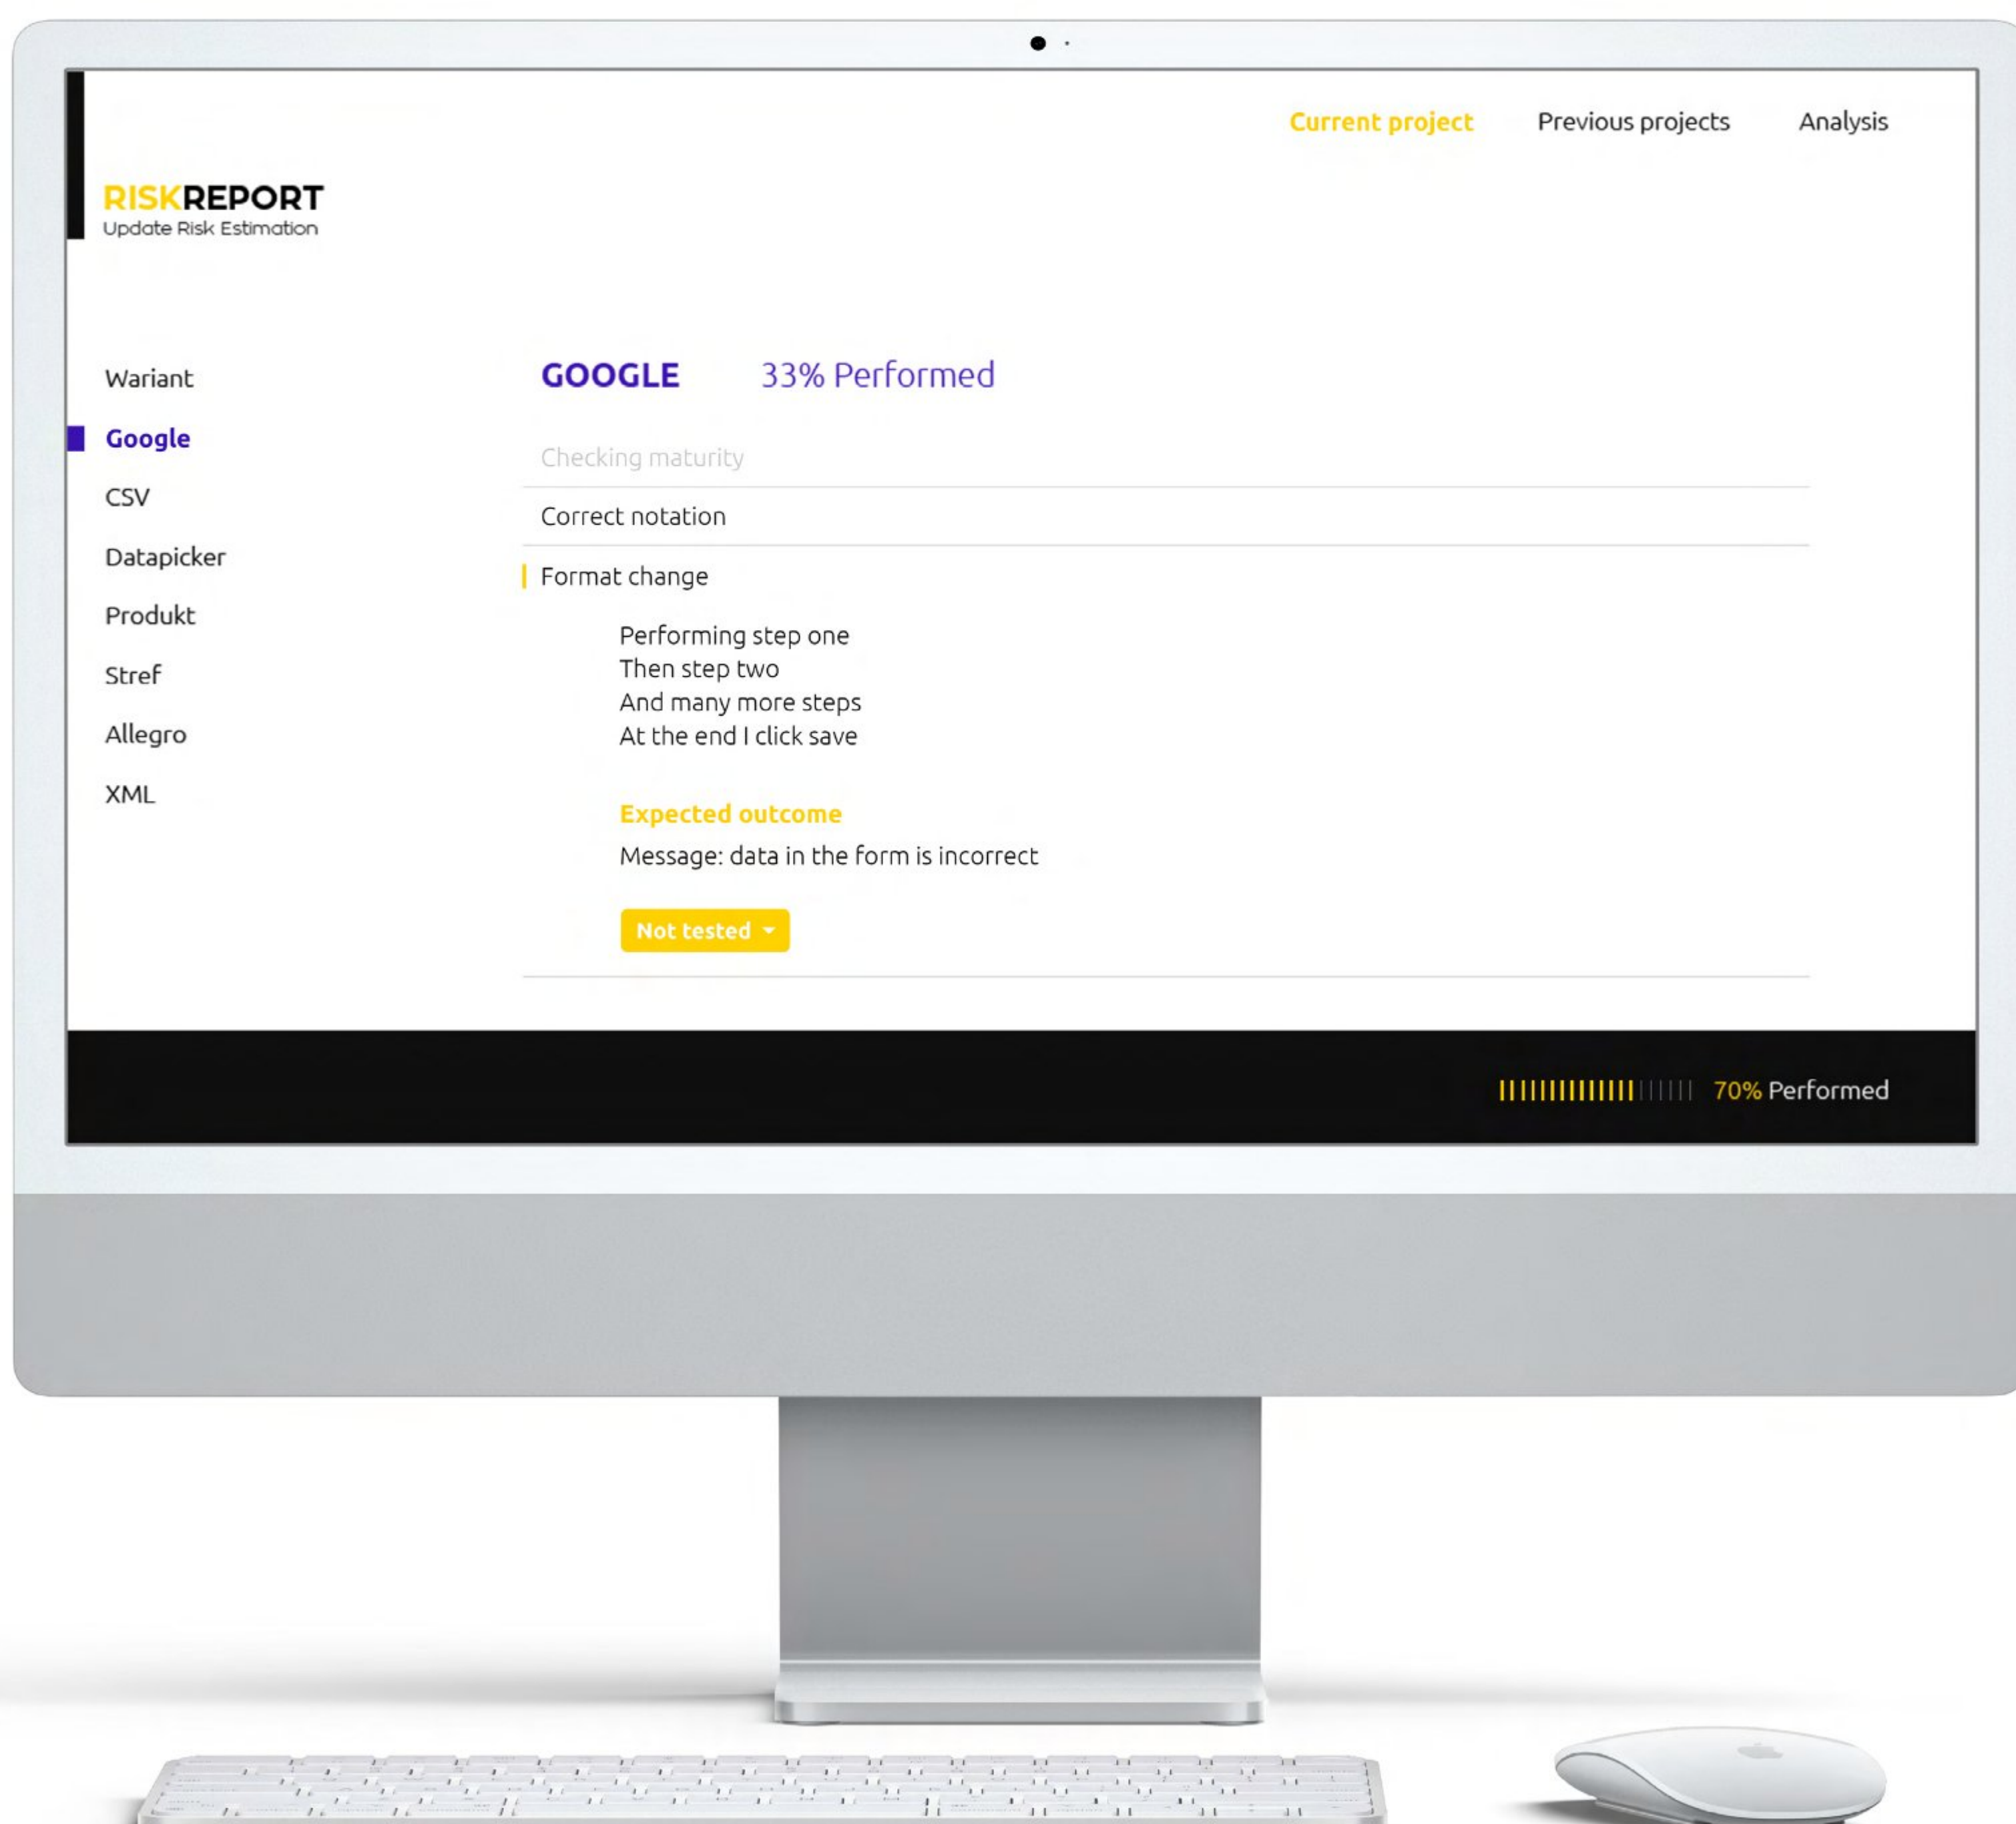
Current project Previous projects Analysis

RISKREPORT
Update Risk Estimation

Wariant
Google
CSV
Datapicker
Produkt
Stref
Allegro
XML

GOOGLE 33% Performed

Checking maturity

Correct notation

Format change

Performing step one
Then step two
And many more steps
At the end I click save

Expected outcome

Message: data in the form is incorrect

Not tested

70% Performed